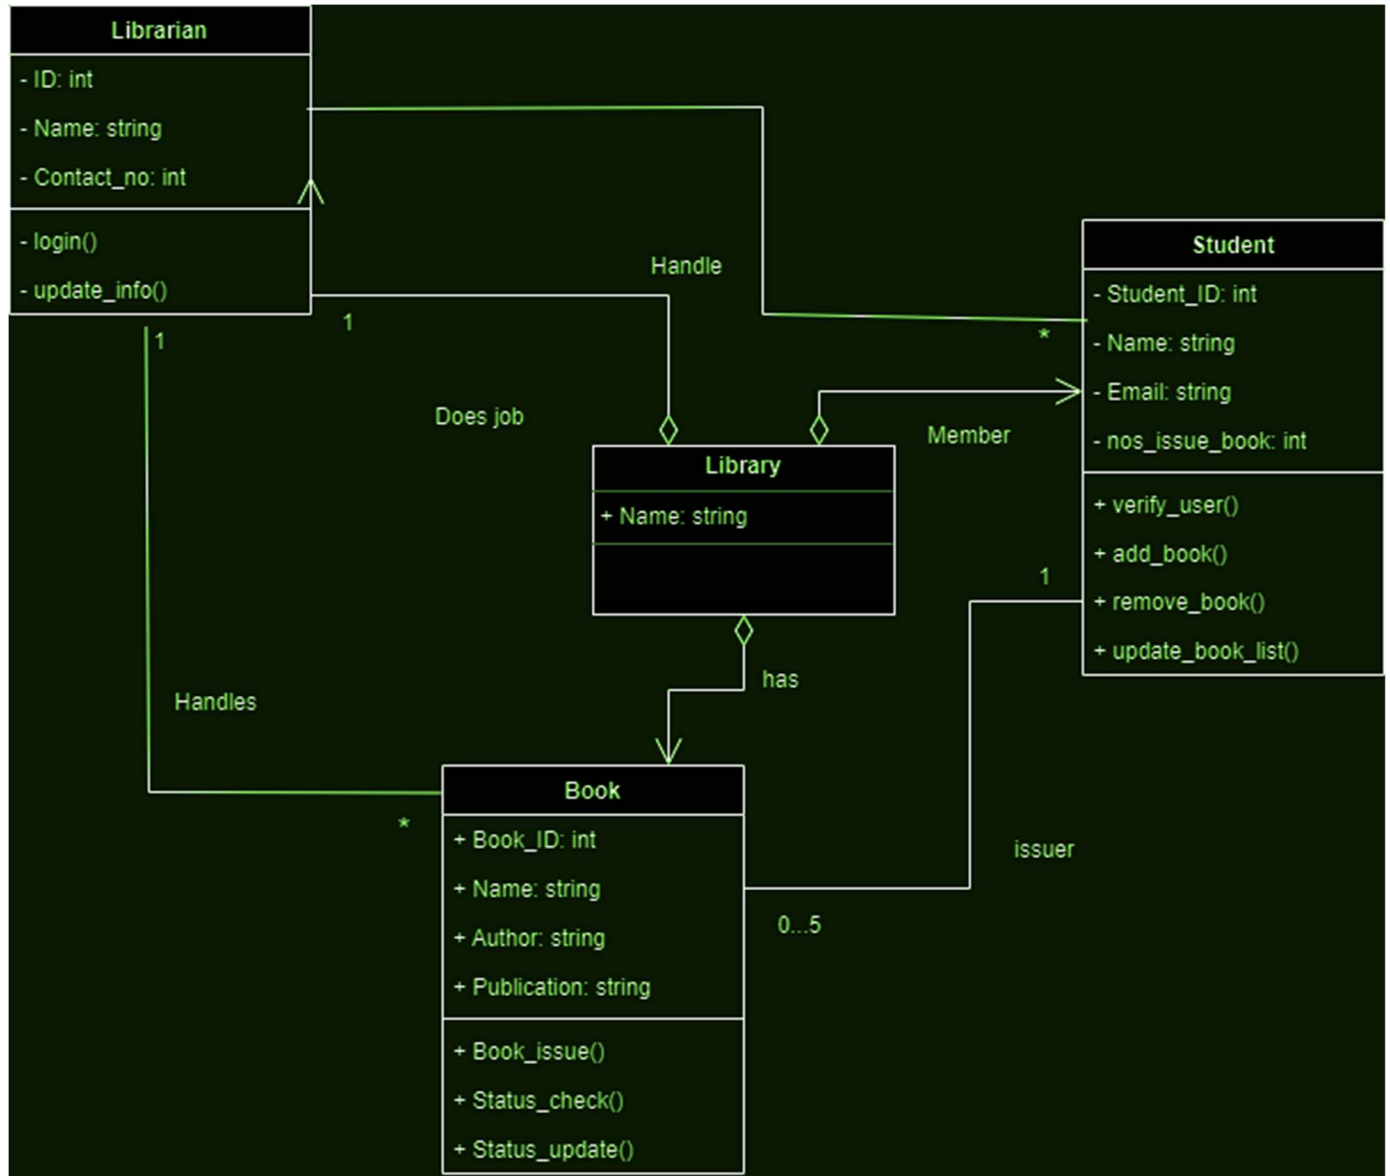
Librarian
- ID: int
- Name: string
- Contact_no: int
- login()
- update_info()

Student
- Student_ID: int
- Name: string
- Email: string
- nos_issue_book: int
+ verify_user()
+ add_book()
+ remove_book()
+ update_book_list()

Handle

1

1

*

Does job

Member

Library
+ Name: string

1

has

Handles

Book
+ Book_ID: int
+ Name: string
+ Author: string
+ Publication: string
+ Book_issue()
+ Status_check()
+ Status_update()

*

issuer

0...5